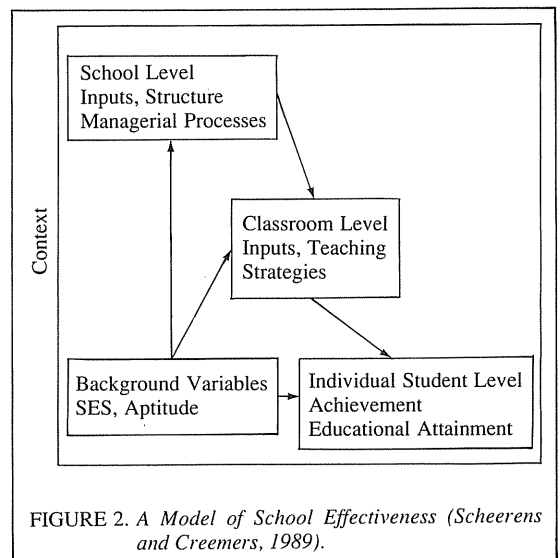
Context

School Level
Inputs, Structure
Managerial Processes

Classroom Level
Inputs, Teaching Strategies

Background Variables
SES, Aptitude

Individual Student Level
Achievement
Educational Attainment

FIGURE 2. A Model of School Effectiveness (Scheerens and Creemers, 1989).